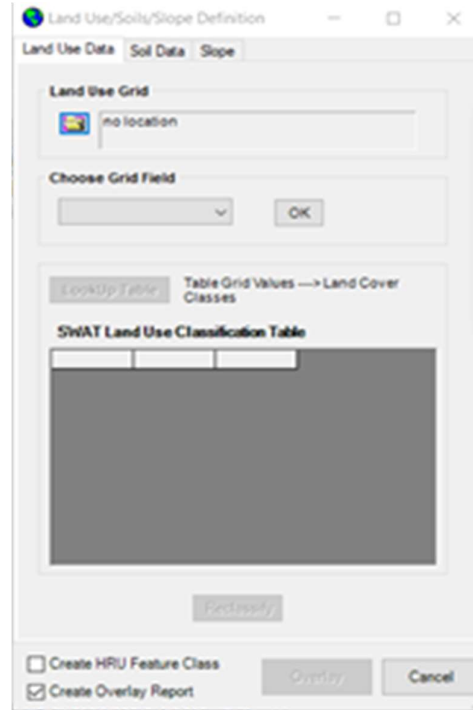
Land Use/Soils/Slope Definition

Land Use Data | Soil Data | Slope

Land Use Grid

no location

Choose Grid Field

OK

LookUp Table

Table Grid Values ---> Land Cover Classes

SWAT Land Use Classification Table

Reclassify

Create HRU Feature Class

Create Overlay Report

Overlay

Cancel